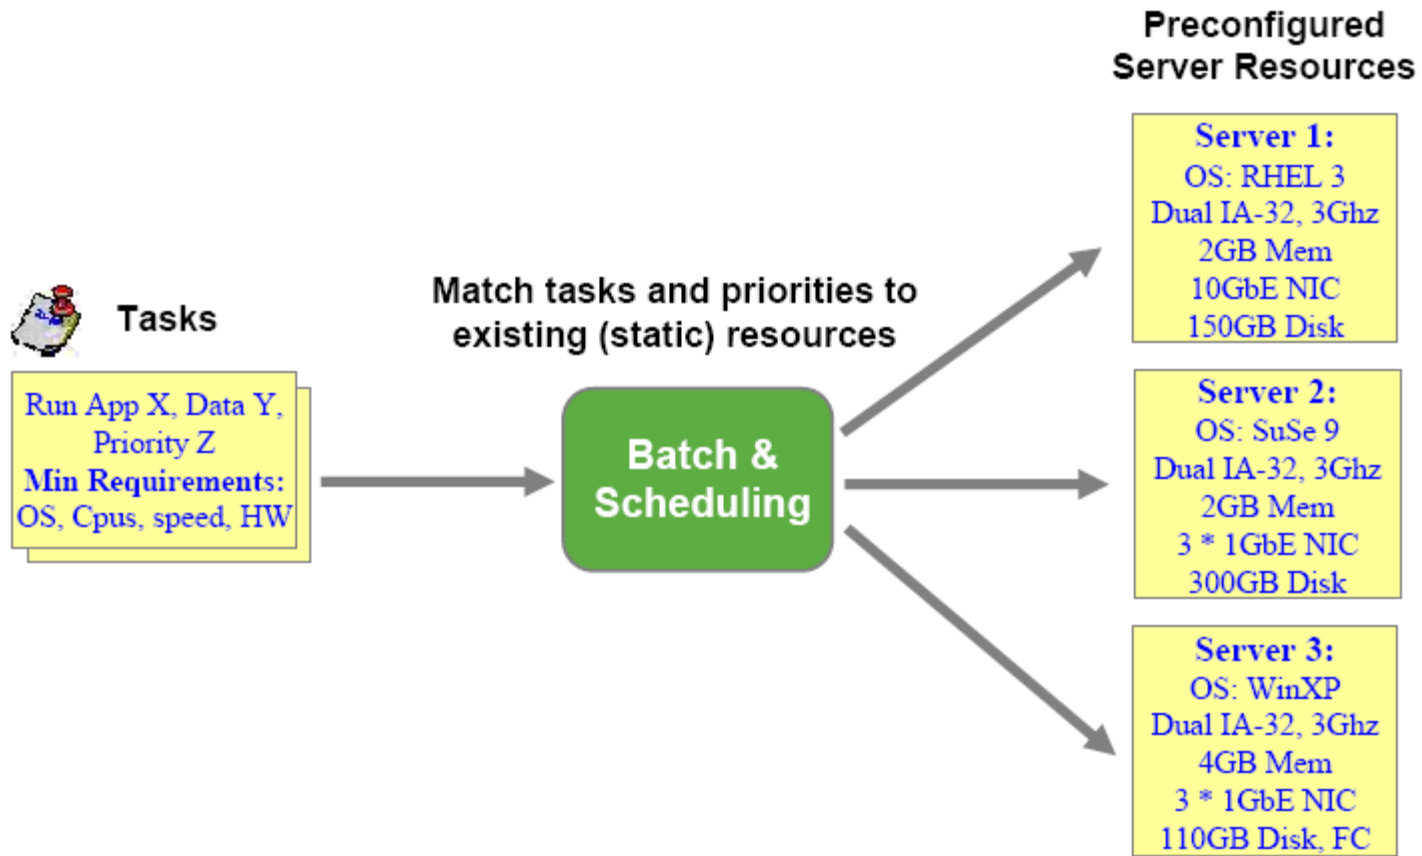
Preconfigured Server Resources

Tasks

Run App X, Data Y, Priority Z
Min Requirements:
OS, Cpus, speed, HW

Match tasks and priorities to existing (static) resources

Batch & Scheduling

Server 1:
OS: RHEL 3
Dual IA-32, 3Ghz
2GB Mem
10GbE NIC
150GB Disk

Server 2:
OS: SuSe 9
Dual IA-32, 3Ghz
2GB Mem
3 * 1GbE NIC
300GB Disk

Server 3:
OS: WinXP
Dual IA-32, 3Ghz
4GB Mem
3 * 1GbE NIC
110GB Disk, FC